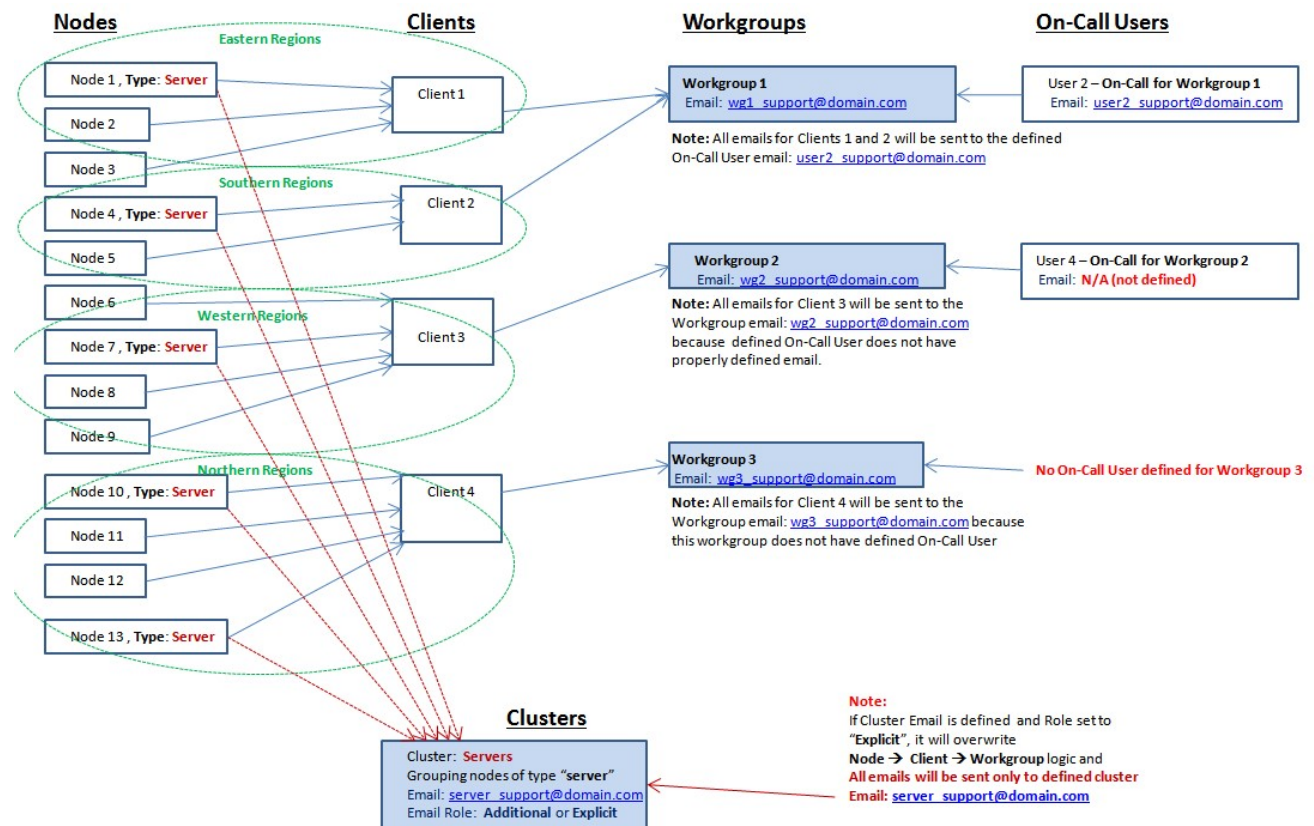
Nodes

Clients

Workgroups

On-Call Users

Eastern Regions

Node 1 , Type: Server

Node 2

Node 3

Client 1

Workgroup 1
Email: wg1_support@domain.com

User 2 – On-Call for Workgroup 1
Email: user2_support@domain.com

Note: All emails for Clients 1 and 2 will be sent to the defined On-Call User email: user2_support@domain.com

Southern Regions

Node 4 , Type: Server

Node 5

Client 2

Workgroup 2
Email: wg2_support@domain.com

User 4 – On-Call for Workgroup 2
Email: N/A (not defined)

Node 6

Western Regions

Node 7 , Type: Server

Node 8

Node 9

Client 3

Note: All emails for Client 3 will be sent to the Workgroup email: wg2_support@domain.com because defined On-Call User does not have properly defined email.

Northern Regions

Node 10 , Type: Server

Node 11

Node 12

Node 13 , Type: Server

Client 4

Workgroup 3
Email: wg3_support@domain.com

No On-Call User defined for Workgroup 3

Note: All emails for Client 4 will be sent to the Workgroup email: wg3_support@domain.com because this workgroup does not have defined On-Call User

Clusters

Cluster: Servers
Grouping nodes of type "server"
Email: server_support@domain.com
Email Role: Additional or Explicit

Note:
If Cluster Email is defined and Role set to "Explicit", it will overwrite
Node → Client → Workgroup logic and
All emails will be sent only to defined cluster
Email: server_support@domain.com